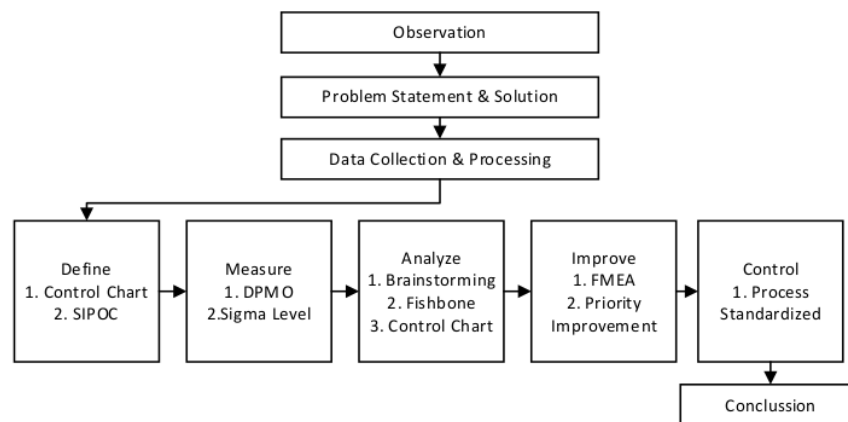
Observation

Problem Statement & Solution

Data Collection & Processing

Define
1. Control Chart
2. SIPOC

Measure
1. DPMO
2.Sigma Level

Analyze
1. Brainstorming
2. Fishbone
3. Control Chart

Improve
1. FMEA
2. Priority Improvement

Control
1. Process Standardized

Conclussion